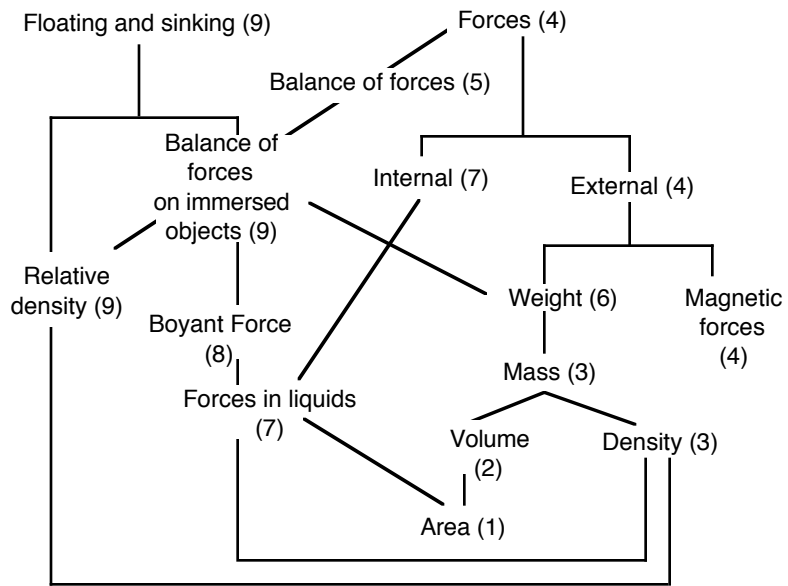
Floating and sinking (9)

Forces (4)

Balance of forces (5)

Balance of forces on immersed objects (9)

Internal (7)

External (4)

Relative density (9)

Weight (6)

Magnetic forces (4)

Boyant Force (8)

Mass (3)

Forces in liquids (7)

Volume (2)

Density (3)

Area (1)